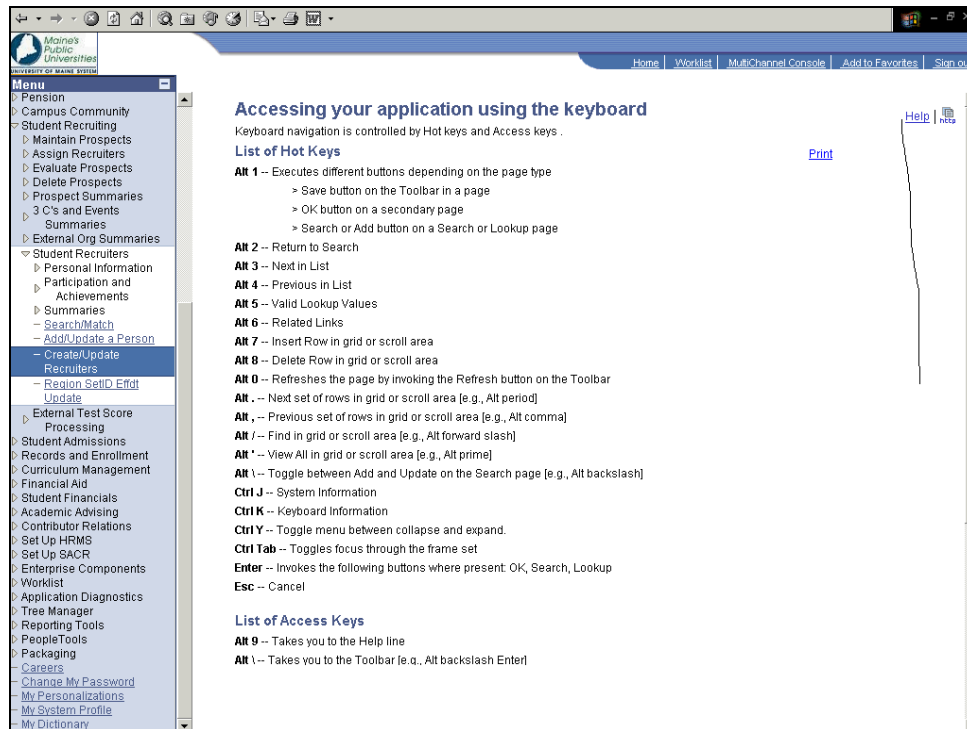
Maine's Public Universities
UNIVERSITY OF MAINE SYSTEM

Home | Worklist | MultiChannel Console | Add to Favorites | Sign ou

Menu
Pension
Campus Community
Student Recruiting
Maintain Prospects
Assign Recruiters
Evaluate Prospects
Delete Prospects
Prospect Summaries
3 C's and Events Summaries
External Org Summaries
Student Recruiters
Personal Information
Participation and Achievements
Summaries
– Search/Match
– Add/Update a Person
– Create/Update Recruiters
– Region SetID Effdt Update
External Test Score Processing
Student Admissions
Records and Enrollment
Curriculum Management
Financial Aid
Student Financials
Academic Advising
Contributor Relations
Set Up HRMS
Set Up SACR
Enterprise Components
Worklist
Application Diagnostics
Tree Manager
Reporting Tools
PeopleTools
Packaging
– Careers
– Change My Password
– My Personalizations
– My System Profile
– My Dictionary

Accessing your application using the keyboard

Help | http

Keyboard navigation is controlled by Hot keys and Access keys .

List of Hot Keys

Print

**Alt 1** -- Executes different buttons depending on the page type
> Save button on the Toolbar in a page
> OK button on a secondary page
> Search or Add button on a Search or Lookup page
**Alt 2** -- Return to Search
**Alt 3** -- Next in List
**Alt 4** -- Previous in List
**Alt 5** -- Valid Lookup Values
**Alt 6** -- Related Links
**Alt 7** -- Insert Row in grid or scroll area
**Alt 8** -- Delete Row in grid or scroll area
**Alt 0** -- Refreshes the page by invoking the Refresh button on the Toolbar
**Alt .** -- Next set of rows in grid or scroll area [e.g., Alt period]
**Alt ,** -- Previous set of rows in grid or scroll area [e.g., Alt comma]
**Alt /** -- Find in grid or scroll area [e.g., Alt forward slash]
**Alt '** -- View All in grid or scroll area [e.g., Alt prime]
**Alt \** -- Toggle between Add and Update on the Search page [e.g., Alt backslash]
**Ctrl J** -- System Information
**Ctrl K** -- Keyboard Information
**Ctrl Y** -- Toggle menu between collapse and expand.
**Ctrl Tab** -- Toggles focus through the frame set
**Enter** -- Invokes the following buttons where present: OK, Search, Lookup
**Esc** -- Cancel

List of Access Keys

**Alt 9** -- Takes you to the Help line
**Alt \** -- Takes you to the Toolbar [e.g., Alt backslash Enter]